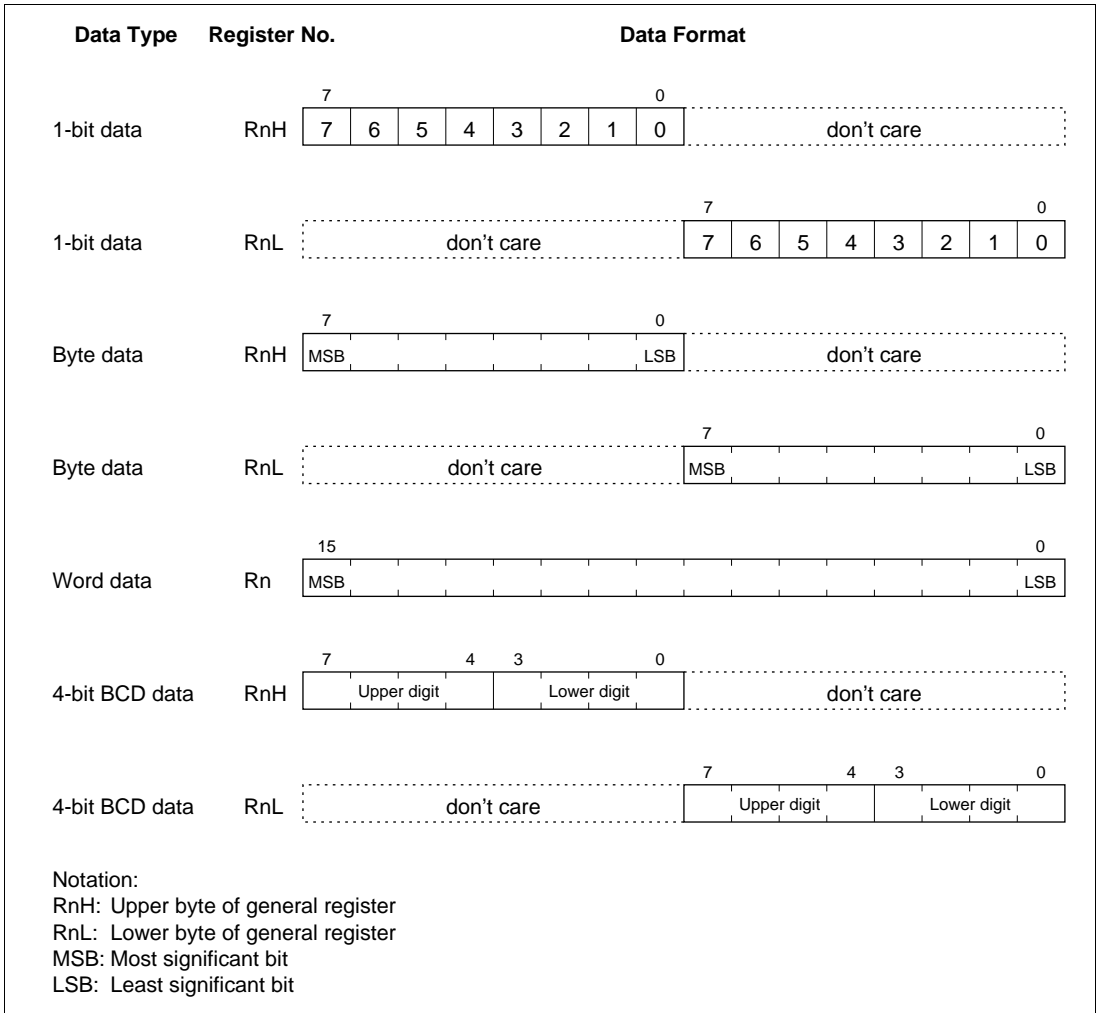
Data Type Register No. Data Format

1-bit data RnH
7 0
| 7 | 6 | 5 | 4 | 3 | 2 | 1 | 0 | don't care |

1-bit data RnL
7 0
| don't care | 7 | 6 | 5 | 4 | 3 | 2 | 1 | 0 |

Byte data RnH
7 0
MSB LSB don't care

Byte data RnL
7 0
don't care MSB LSB

Word data Rn
15 0
MSB LSB

4-bit BCD data RnH
7 4 3 0
Upper digit Lower digit don't care

4-bit BCD data RnL
7 4 3 0
don't care Upper digit Lower digit

Notation:
RnH: Upper byte of general register
RnL: Lower byte of general register
MSB: Most significant bit
LSB: Least significant bit